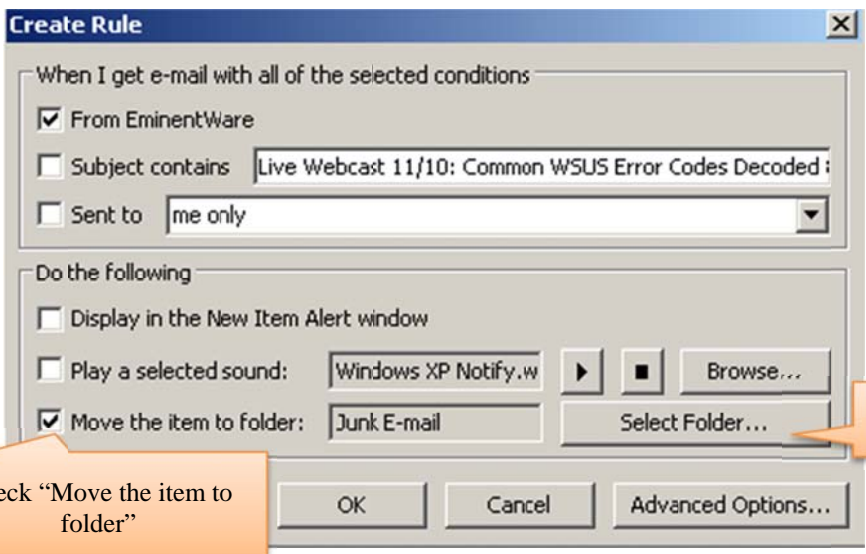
Create Rule

When I get e-mail with all of the selected conditions

☑ From EminentWare

☐ Subject contains Live Webcast 11/10: Common WSUS Error Codes Decoded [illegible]

☐ Sent to me only

Do the following

☐ Display in the New Item Alert window

☐ Play a selected sound: Windows XP Notify.w

Browse...

☑ Move the item to folder: Junk E-mail

Select Folder...

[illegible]eck "Move the item to folder"

OK

Cancel

Advanced Options...